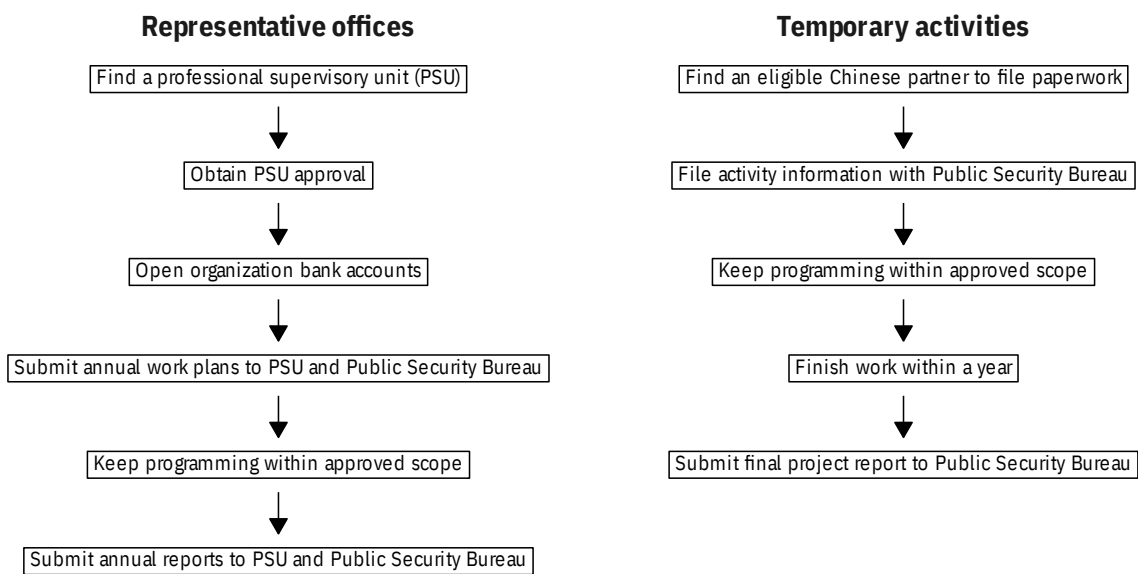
**Representative offices**

Find a professional supervisory unit (PSU)

Obtain PSU approval

Open organization bank accounts

Submit annual work plans to PSU and Public Security Bureau

Keep programming within approved scope

Submit annual reports to PSU and Public Security Bureau

**Temporary activities**

Find an eligible Chinese partner to file paperwork

File activity information with Public Security Bureau

Keep programming within approved scope

Finish work within a year

Submit final project report to Public Security Bureau